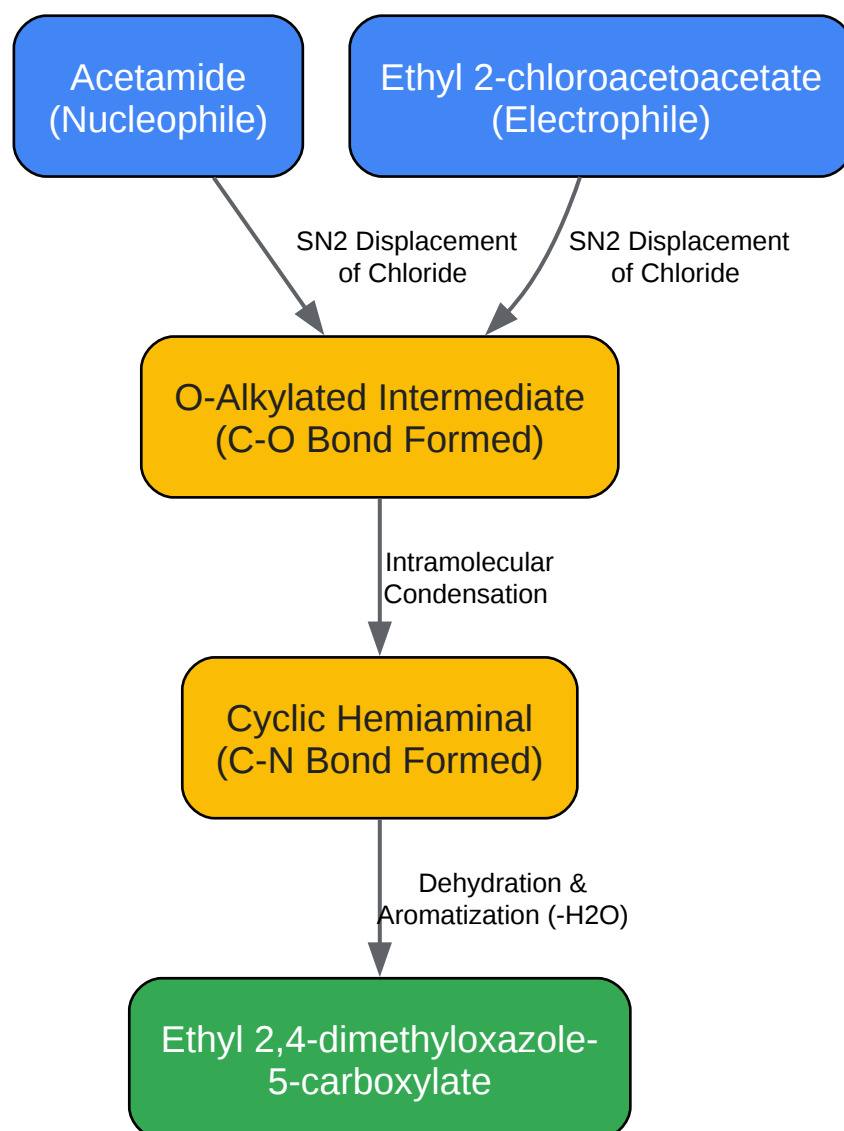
Acetamide
(Nucleophile)

Ethyl 2-chloroacetoacetate
(Electrophile)

SN2 Displacement of Chloride

SN2 Displacement of Chloride

O-Alkylated Intermediate
(C-O Bond Formed)

Intramolecular Condensation

Cyclic Hemiaminal
(C-N Bond Formed)

Dehydration & Aromatization (-H2O)

Ethyl 2,4-dimethyloxazole-5-carboxylate